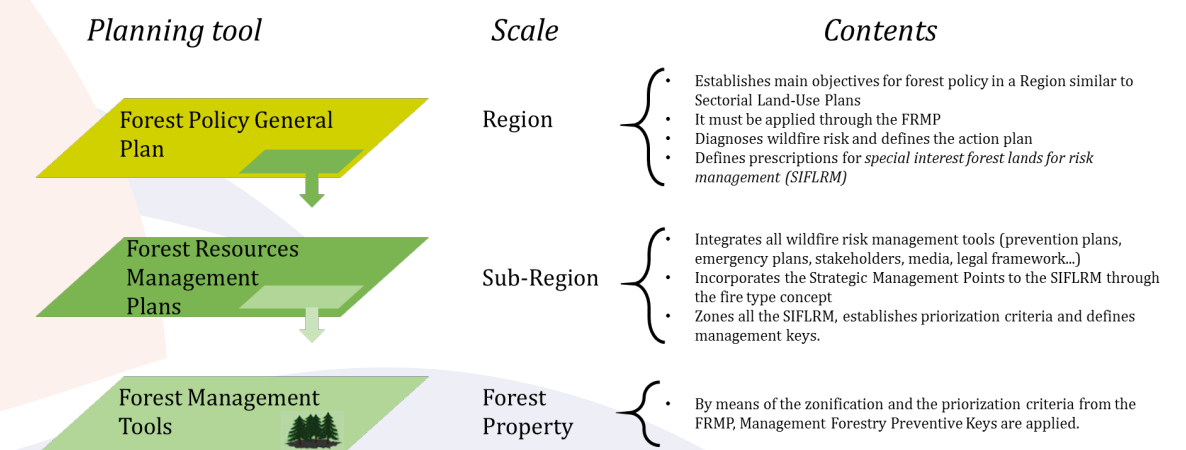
Planning tool

Scale

Contents

Forest Policy General Plan

Region

- Establishes main objectives for forest policy in a Region similar to Sectorial Land-Use Plans
- It must be applied through the FRMP
- Diagnoses wildfire risk and defines the action plan
- Defines prescriptions for *special interest forest lands for risk management (SIFLRM)*

Forest Resources Management Plans

Sub-Region

- Integrates all wildfire risk management tools (prevention plans, emergency plans, stakeholders, media, legal framework...)
- Incorporates the Strategic Management Points to the SIFLRM through the fire type concept
- Zones all the SIFLRM, establishes priorization criteria and defines management keys.

Forest Management Tools

Forest Property

- By means of the zonification and the priorization criteria from the FRMP, Management Forestry Preventive Keys are applied.